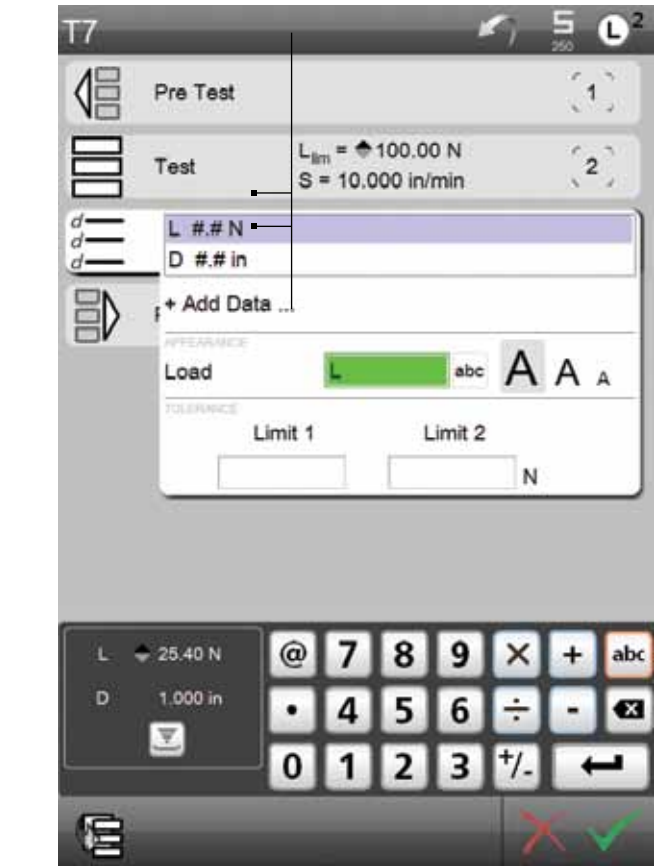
T7

5
250

L 2

Pre Test

1

Test

$L_{lim}$ = ⬥100.00 N
S = 10.000 in/min

2

d
d
d

L #.# N
D #.# in

+ Add Data ...

APPEARANCE

Load

L

abc

A A A

TOLERANCE

Limit 1

Limit 2

N

L ⬥ 25.40 N

D 1.000 in

@ 7 8 9 × + abc

• 4 5 6 ÷ -

0 1 2 3 +/-